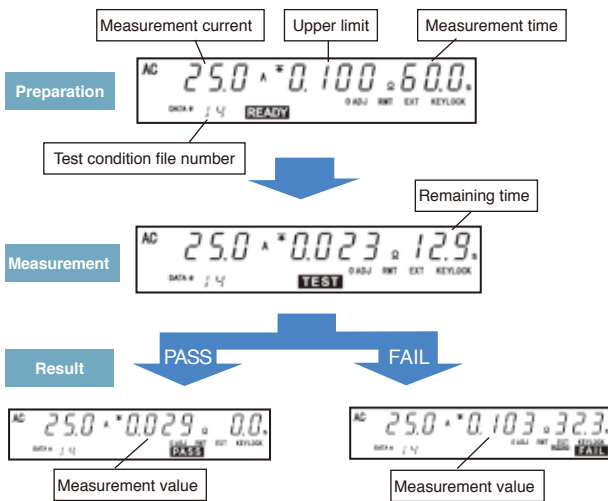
Measurement current

Upper limit

Measurement time

Preparation

AC 25.0 A * 0.100 Ω 60.0 s

DATA # 14 READY 0 ADJ RMT EXT KEYLOCK

Test condition file number

Remaining time

Measurement

AC 25.0 A * 0.023 Ω 12.9 s

DATA # 14 TEST 0 ADJ RMT EXT KEYLOCK

Result

PASS

FAIL

AC 25.0 A * 0.029 Ω 0.0 s

DATA # 14 PASS 0 ADJ RMT EXT KEYLOCK

AC 25.0 A * 0.103 Ω 32.3 s

DATA # 14 0 ADJ RMT EXT KEYLOCK FAIL

Measurement value

Measurement value